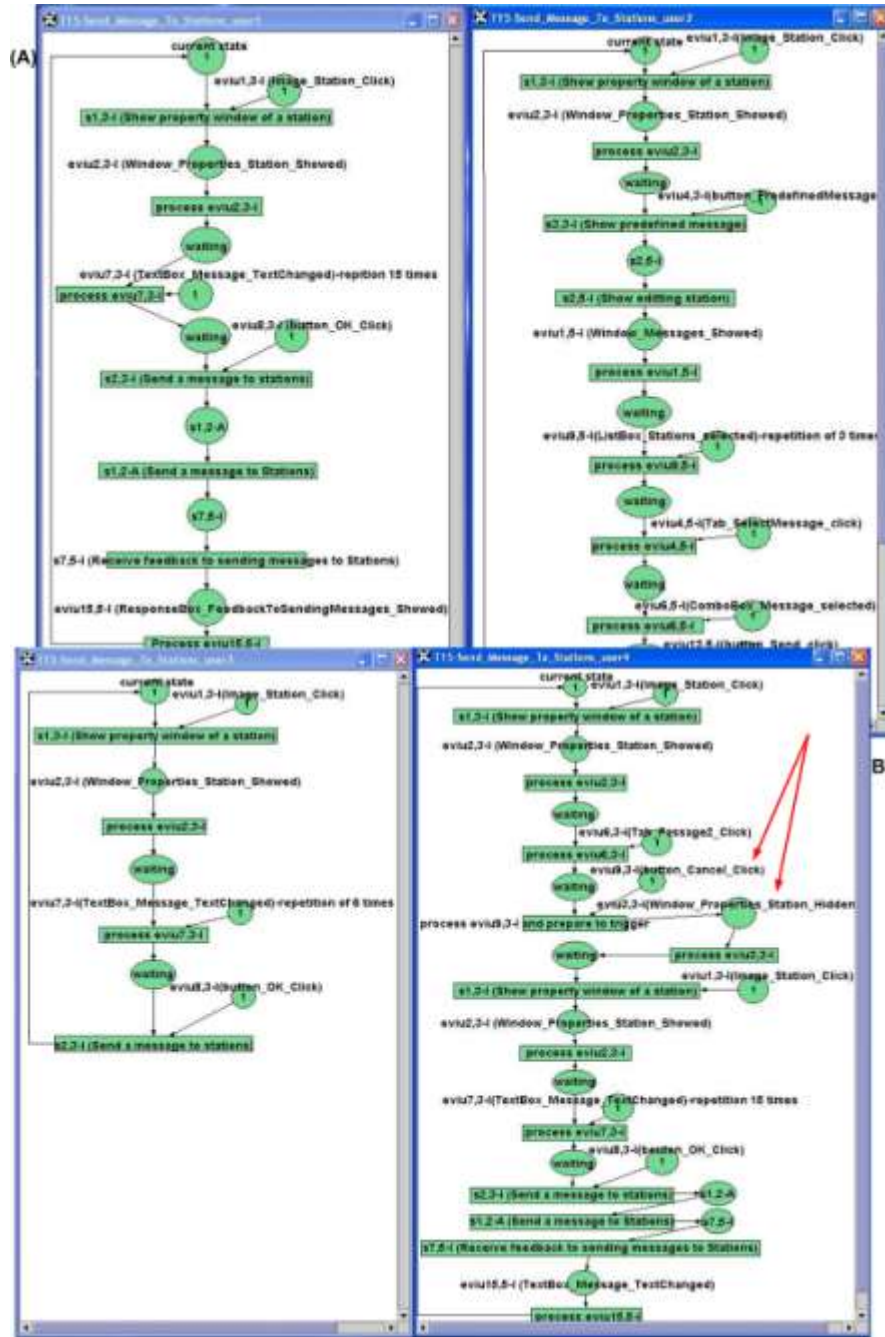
(A)

T15 Send_Message_To_Stations_user1

current state
1
eviu1,3-i (Image_Station_Click)
1
s1,3-i (Show property window of a station)
eviu2,3-i (Window_Properties_Station_Showed)
process eviu2,3-i
waiting
eviu7,3-i (TextBox_Message_TextChanged)-repition 15 times
process eviu7,3-i
1
waiting
eviu8,3-i (button_OK_Click)
1
s2,3-i (Send a message to stations)
s1,2-A
s1,2-A (Send a message to Stations)
s7,5-i
s7,5-i (Receive feedback to sending messages to Stations)
eviu15,8-i (ResponseBox_FeedbackToSendingMessages_Showed)
Process eviu15,8-i

T15 Send_Message_To_Stations_user2

current state
1
eviu1,3-i(Image_Station_Click)
s1,3-i (Show property window of a station)
eviu2,3-i (Window_Properties_Station_Showed)
process eviu2,3-i
waiting
eviu4,3-i(button_PredefinedMessage
s2,3-i (Show predefined message)
s2,5-i
s2,5-i (Show editting station)
eviu1,5-i (Window_Messages_Showed)
process eviu1,5-i
waiting
eviu9,5-i(ListBox_Stations_selected)-repetition of 3 times
process eviu9,5-i
waiting
eviu4,5-i(Tab_SelectMessage_click)
process eviu4,5-i
waiting
eviu6,5-i(ComboBox_Message_selected)
process eviu6,5-i
eviu12,5-i(button_Send_click)

T15 Send_Message_To_Stations_user3

current state
1
eviu1,3-i(Image_Station_Click)
1
s1,3-i (Show property window of a station)
eviu2,3-i (Window_Properties_Station_Showed)
process eviu2,3-i
waiting
eviu7,3-i(TextBox_Message_TextChanged)-repetition of 6 times
1
process eviu7,3-i
waiting
eviu8,3-i(button_OK_Click)
1
s2,3-i (Send a message to stations)

T15 Send_Message_To_Stations_user4

current state
1
eviu1,3-i(Image_Station_Click)
s1,3-i (Show property window of a station)
eviu2,3-i (Window_Properties_Station_Showed)
process eviu2,3-i
waiting
eviu6,3-i(Tab_Message2_Click)
1
process eviu6,3-i
eviu9,3-i(button_Cancel_Click)
waiting
eviu2,3-i(Window_Properties_Station_Hidden
process eviu9,3-i and prepare to trigger
process eviu2,3-i
waiting
eviu1,3-i(Image_Station_Click)
1
s1,3-i (Show property window of a station)
eviu2,3-i (Window_Properties_Station_Showed)
process eviu2,3-i
waiting
eviu7,3-i(TextBox_Message_TextChanged)-repetition 15 times
1
process eviu7,3-i
eviu8,3-i(button_OK_Click)
waiting
1
s2,3-i (Send a message to stations)
s1,2-A
s1,2-A (Send a message to Stations)
s7,5-i
s7,5-i (Receive feedback to sending messages to Stations)
eviu15,8-i (TextBox_Message_TextChanged)
process eviu15,8-i

B